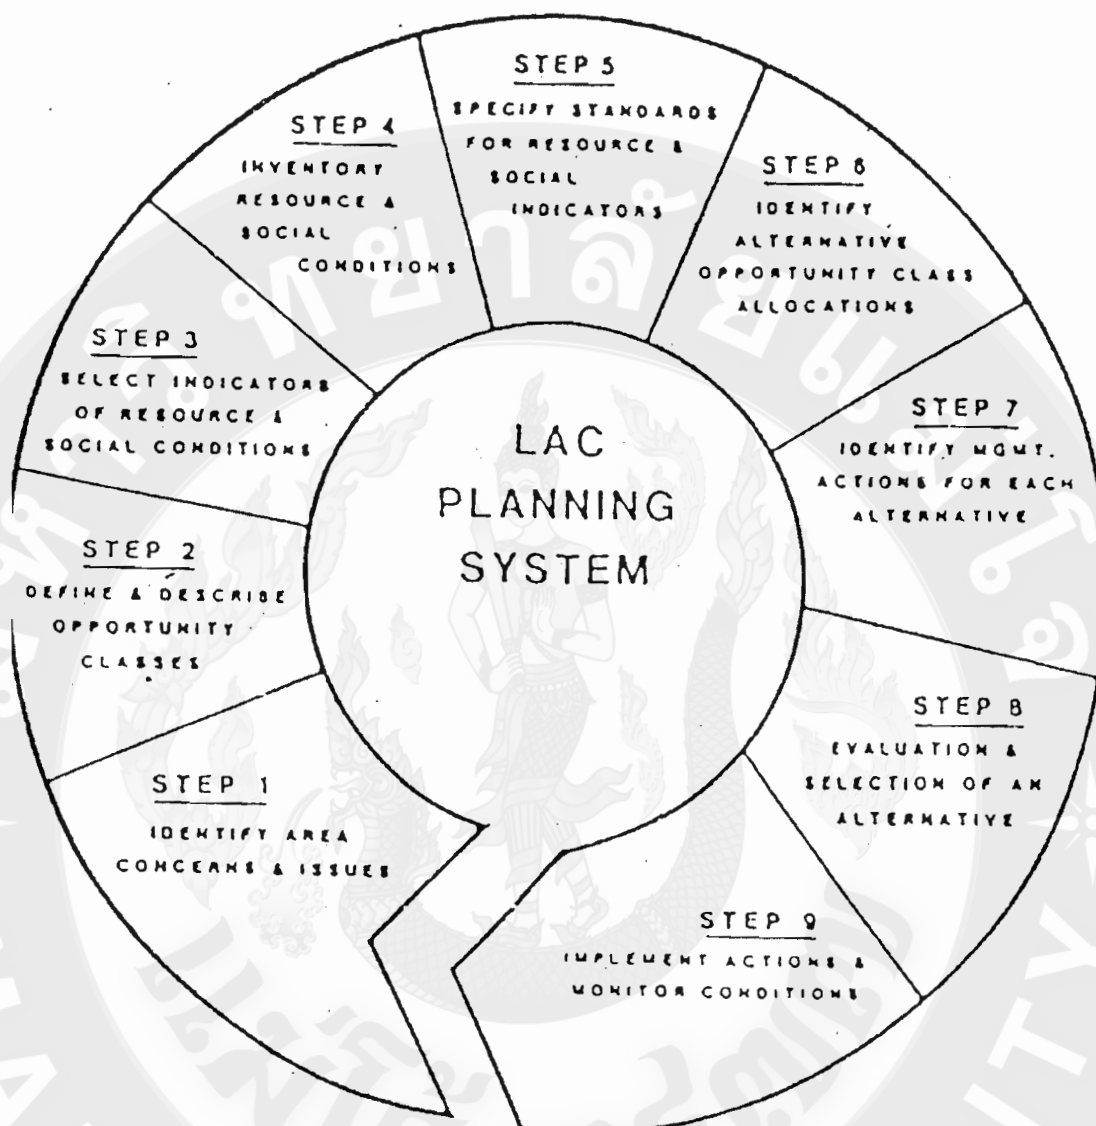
LAC PLANNING SYSTEM

STEP 1
IDENTIFY AREA CONCERNS & ISSUES

STEP 2
DEFINE & DESCRIBE OPPORTUNITY CLASSES

STEP 3
SELECT INDICATORS OF RESOURCE & SOCIAL CONDITIONS

STEP 4
INVENTORY RESOURCE & SOCIAL CONDITIONS

STEP 5
SPECIFY STANDARDS FOR RESOURCE & SOCIAL INDICATORS

STEP 6
IDENTIFY ALTERNATIVE OPPORTUNITY CLASS ALLOCATIONS

STEP 7
IDENTIFY MGMT. ACTIONS FOR EACH ALTERNATIVE

STEP 8
EVALUATION & SELECTION OF AN ALTERNATIVE

STEP 9
IMPLEMENT ACTIONS & MONITOR CONDITIONS